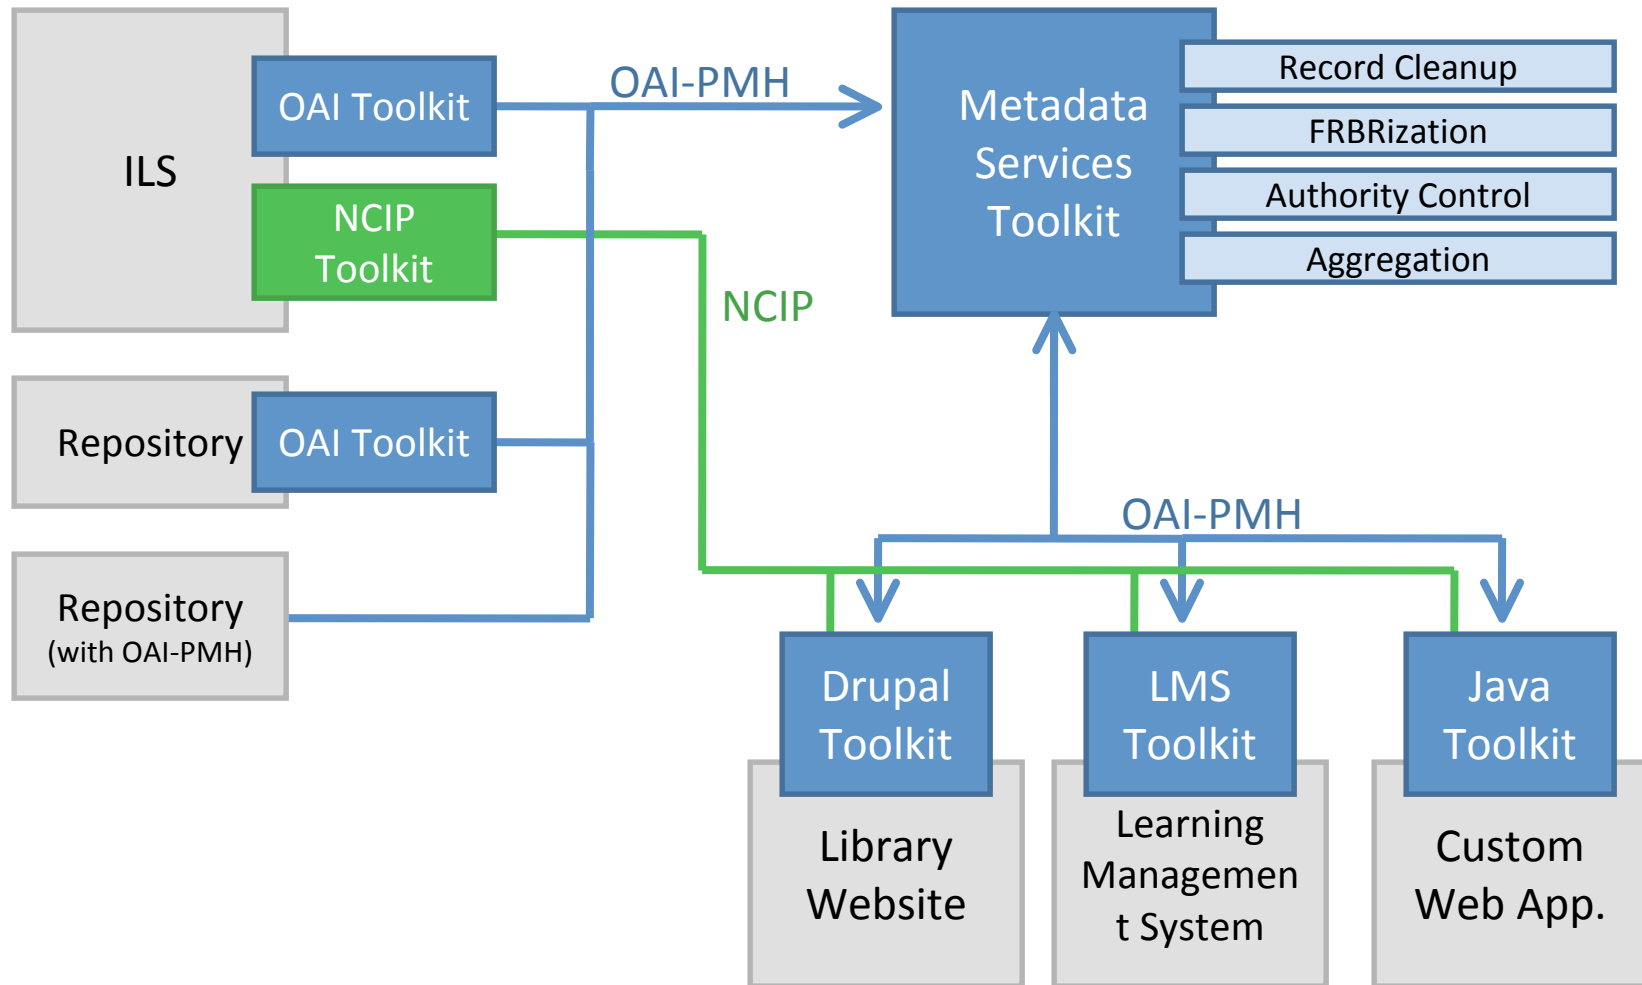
ILS

OAI Toolkit

NCIP Toolkit

OAI-PMH

Metadata Services Toolkit

Record Cleanup

FRBRization

Authority Control

Aggregation

NCIP

Repository

OAI Toolkit

Repository
(with OAI-PMH)

OAI-PMH

Drupal Toolkit

LMS Toolkit

Java Toolkit

Library Website

Learning Managemen t System

Custom Web App.